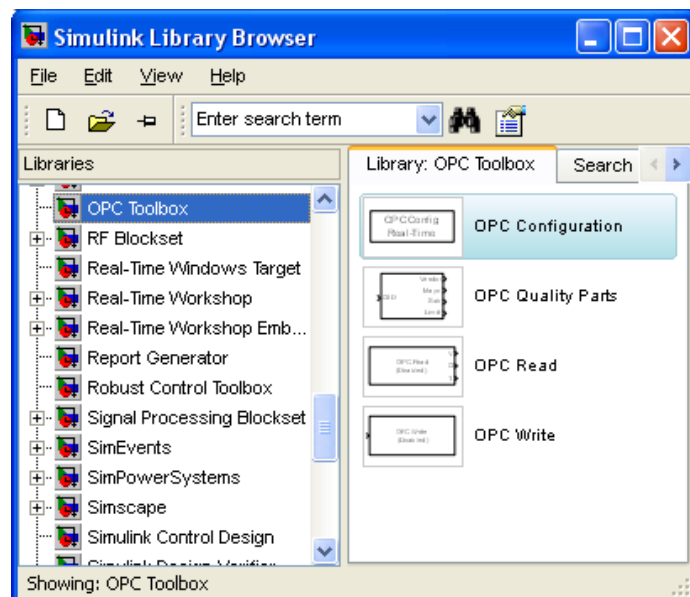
Simulink Library Browser

File Edit View Help

Enter search term

Libraries

OPC Toolbox
RF Blockset
Real-Time Windows Target
Real-Time Workshop
Real-Time Workshop Emb...
Report Generator
Robust Control Toolbox
Signal Processing Blockset
SimEvents
SimPowerSystems
Simscape
Simulink Control Design
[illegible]

Library: OPC Toolbox | Search

OPC Config Real-Time
OPC Configuration

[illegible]
OPC Quality Parts

OPC Read (Sync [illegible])
OPC Read

OPC Write (Sync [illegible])
OPC Write

Showing: OPC Toolbox